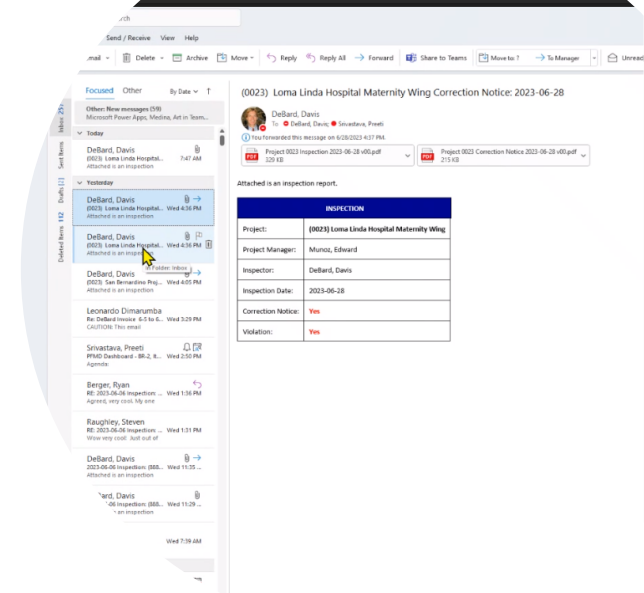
rch

Send / Receive View Help

mail Delete Archive Move Reply Reply All Forward Share to Teams Move to: ? To Manager Unread

Focused Other By Date

Other: New messages (59)
Microsoft Power Apps, Medina, Art in Team...

Today

DeBard, Davis
(0023): Loma Linda Hospital... 7:47 AM
Attached is an inspection

Yesterday

DeBard, Davis
(0023): Loma Linda Hospital... Wed 4:36 PM
Attached is an inspection

DeBard, Davis
(0023): Loma Linda Hospital... Wed 4:36 PM
Attached is an inspe
In Folder: Inbox

DeBard, Davis
(0023): San Bernardino Proj... Wed 4:05 PM
Attached is an inspection

Leonardo Dimarumba
Re: DeBard Invoice 6-5 to 6... Wed 3:29 PM
CAUTION: This email

Srivastava, Preeti
PFMD Dashboard - BR-2, It...
Agenda:

Berger, Ryan
RE: 2023-06-06 Inspection: ... Wed 1:36 PM
Agreed, very cool. My one

Raughley, Steven
RE: 2023-06-06 Inspection: ... Wed 1:31 PM
Wow very cool. Just out of

DeBard, Davis
2023-06-06 Inspection: (888... Wed 11:35 ...
Attached is an inspection

DeBard, Davis
-06 Inspection: (888... Wed 11:29 ...
an inspection

Wed 7:39 AM

Inbox 251
Sent Items
Drafts [1]
Deleted Items 112

(0023) Loma Linda Hospital Maternity Wing Correction Notice: 2023-06-28

DeBard, Davis
To: DeBard, Davis; Srivastava, Preeti
You forwarded this message on 6/28/2023 4:37 PM.

Project 0023 Inspection 2023-06-28 v00.pdf
329 KB

Project 0023 Correction Notice 2023-06-28 v00.pdf
215 KB

Attached is an inspection report.

| INSPECTION | |
|---|---|
| Project: | (0023) Loma Linda Hospital Maternity Wing |
| Project Manager: | Munoz, Edward |
| Inspector: | DeBard, Davis |
| Inspection Date: | 2023-06-28 |
| Correction Notice: | Yes |
| Violation: | Yes |